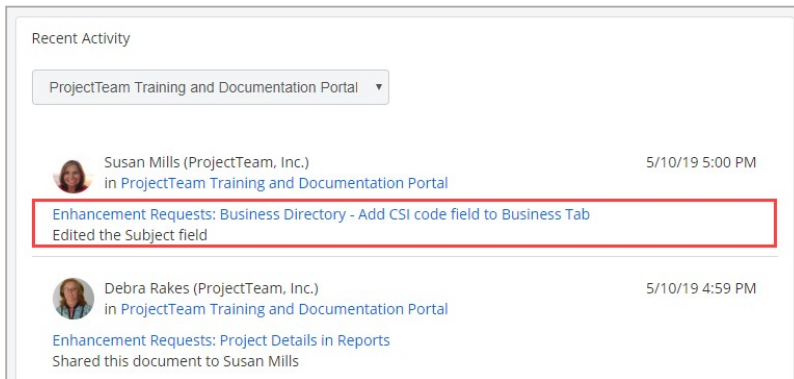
Recent Activity

ProjectTeam Training and Documentation Portal ▾

Susan Mills (ProjectTeam, Inc.)
in ProjectTeam Training and Documentation Portal
5/10/19 5:00 PM

Enhancement Requests: Business Directory - Add CSI code field to Business Tab
Edited the Subject field

Debra Rakes (ProjectTeam, Inc.)
in ProjectTeam Training and Documentation Portal
5/10/19 4:59 PM

Enhancement Requests: Project Details in Reports
Shared this document to Susan Mills